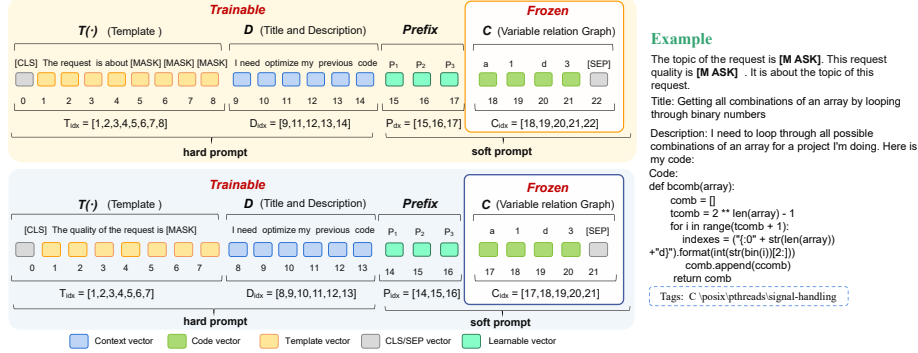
Trainable

$T(\cdot)$ (Template)

D (Title and Description)

Prefix

Frozen

C (Variable relation Graph)

[CLS] The request is about [MASK] [MASK] [MASK]

0 1 2 3 4 5 6 7 8

I need optimize my previous code

9 10 11 12 13 14

$P_1$ $P_2$ $P_3$

15 16 17

a 1 d 3 [SEP]

18 19 20 21 22

$T_{idx} = [1,2,3,4,5,6,7,8]$

$D_{idx} = [9,11,12,13,14]$

$P_{dx} = [15,16,17]$

$C_{idx} = [18,19,20,21,22]$

hard prompt

soft prompt

Trainable

$T(\cdot)$ (Template)

D (Title and Description)

Prefix

Frozen

C (Variable relation Graph)

[CLS] The quality of the request is [MASK]

0 1 2 3 4 5 6 7

I need optimize my previous code

8 9 10 11 12 13

$P_1$ $P_2$ $P_3$

14 15 16

a 1 d 3 [SEP]

17 18 19 20 21

$T_{idx} = [1,2,3,4,5,6,7]$

$D_{idx} = [8,9,10,11,12,13]$

$P_{idx} = [14,15,16]$

$C_{idx} = [17,18,19,20,21]$

hard prompt

soft prompt

Context vector
Code vector
Template vector
CLS/SEP vector
Learnable vector

Example

The topic of the request is [M ASK]. This request quality is [M ASK] . It is about the topic of this request.

Title: Getting all combinations of an array by looping through binary numbers

Description: I need to loop through all possible combinations of an array for a project I'm doing. Here is my code:

Code:
def bcomb(array):
comb = []
tcomb = 2 ** len(array) - 1
for i in range(tcomb + 1):
indexes = ("{:0" + str(len(array)) +"d}").format(int(str(bin(i))[2:]))
comb.append(ccomb)
return comb

Tags: C \posix\pthreads\signal-handling